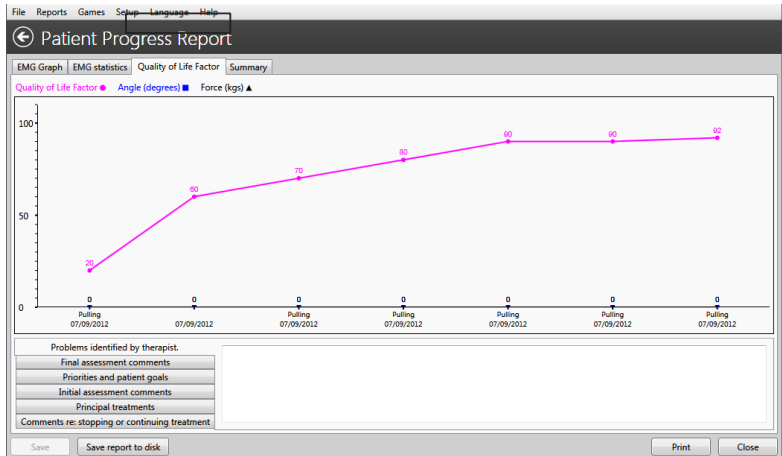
File Reports Games Setup Language Help

Patient Progress Report

EMG Graph | EMG statistics | Quality of Life Factor | Summary

Quality of Life Factor ● Angle (degrees) ■ Force (kgs) ▲

100
50
0

20
60
70
80
90
90
92

0
0
0
0
0
0
0

Pulling 07/09/2012
07/09/2012
Pulling 07/09/2012
Pulling 07/09/2012
Pulling 07/09/2012
Pulling 07/09/2012
Pulling 07/09/2012

Problems identified by therapist.
Final assessment comments
Priorities and patient goals
Initial assessment comments
Principal treatments
Comments re: stopping or continuing treatment

Save
Save report to disk
Print
Close